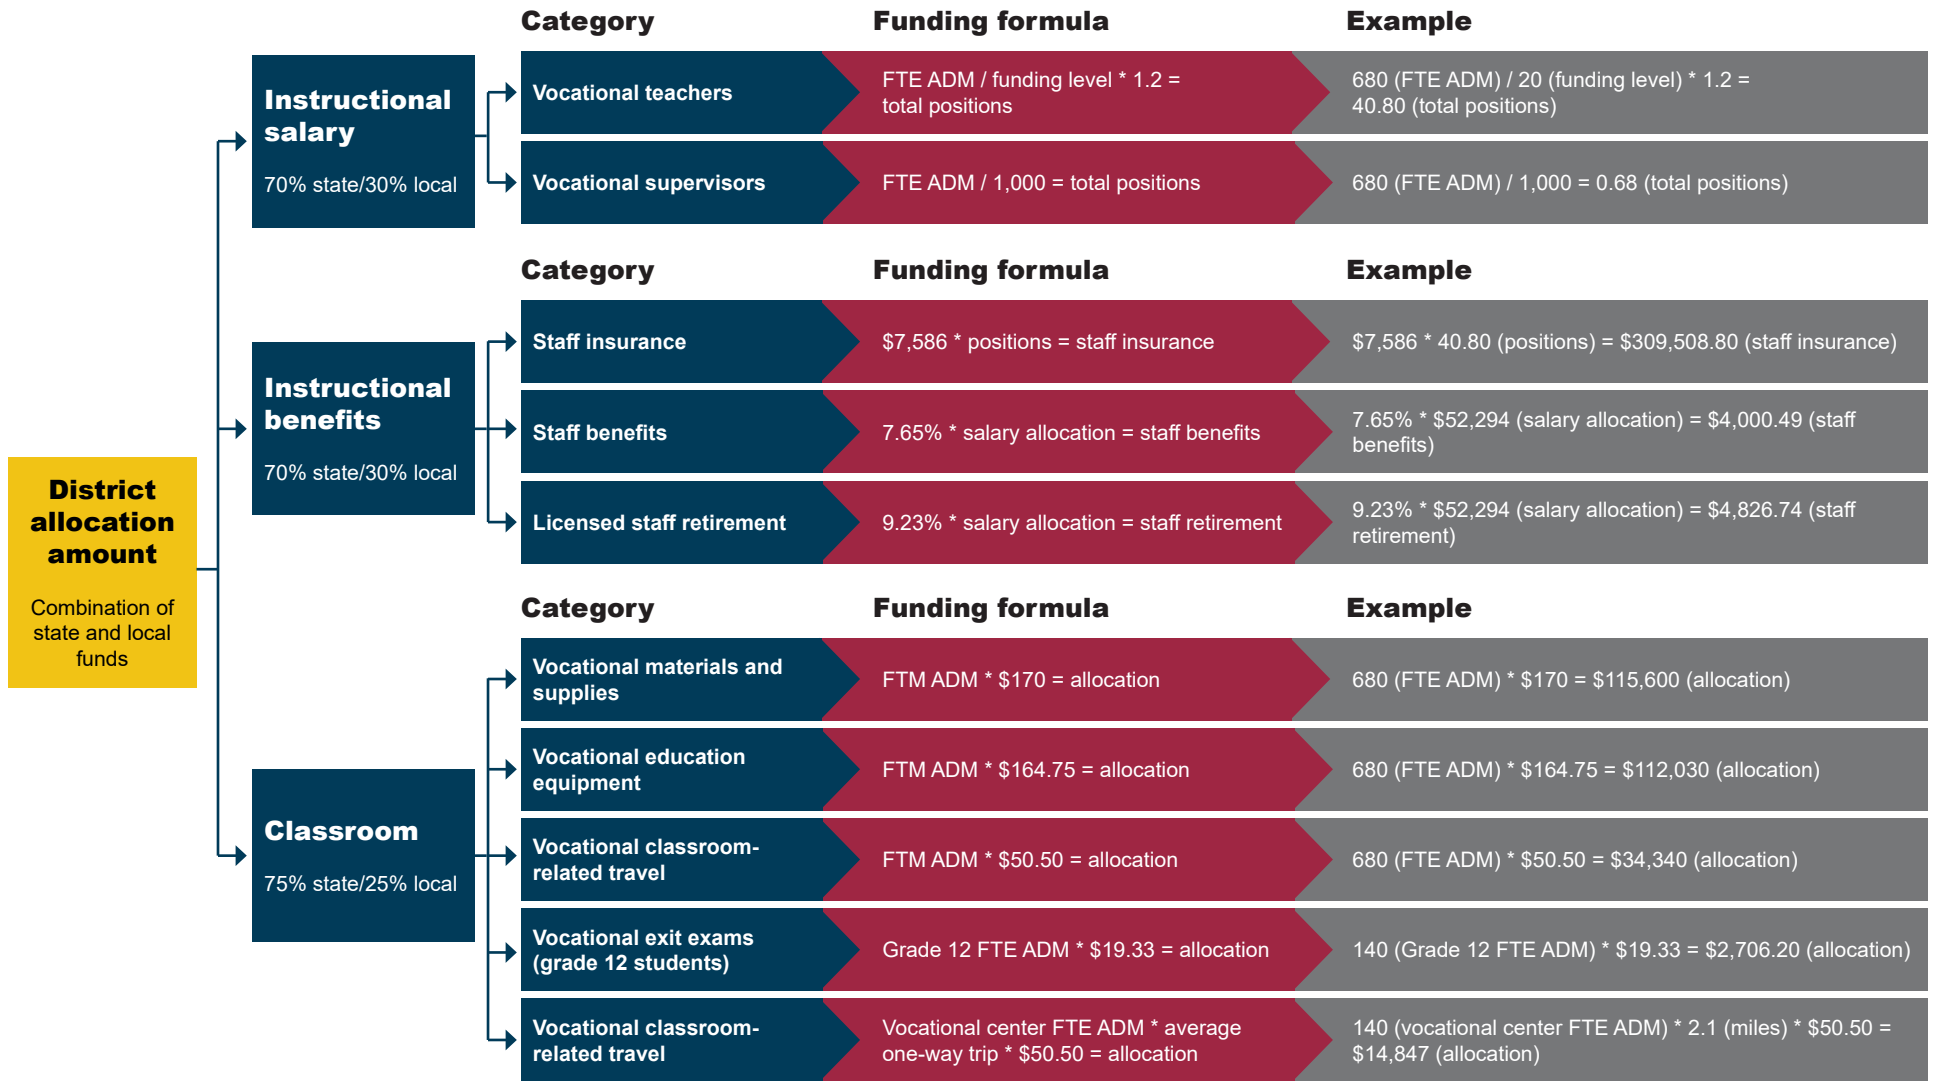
District allocation amount

Combination of state and local funds

Instructional salary

70% state/30% local

| Category | Funding formula | Example |
|---|---|---|
| Vocational teachers | FTE ADM / funding level * 1.2 = total positions | 680 (FTE ADM) / 20 (funding level) * 1.2 = 40.80 (total positions) |
| Vocational supervisors | FTE ADM / 1,000 = total positions | 680 (FTE ADM) / 1,000 = 0.68 (total positions) |

Instructional benefits

70% state/30% local

| Category | Funding formula | Example |
|---|---|---|
| Staff insurance | \$7,586 * positions = staff insurance | \$7,586 * 40.80 (positions) = \$309,508.80 (staff insurance) |
| Staff benefits | 7.65% * salary allocation = staff benefits | 7.65% * \$52,294 (salary allocation) = \$4,000.49 (staff benefits) |
| Licensed staff retirement | 9.23% * salary allocation = staff retirement | 9.23% * \$52,294 (salary allocation) = \$4,826.74 (staff retirement) |

Classroom

75% state/25% local

| Category | Funding formula | Example |
|---|---|---|
| Vocational materials and supplies | FTM ADM * \$170 = allocation | 680 (FTE ADM) * \$170 = \$115,600 (allocation) |
| Vocational education equipment | FTM ADM * \$164.75 = allocation | 680 (FTE ADM) * \$164.75 = \$112,030 (allocation) |
| Vocational classroom-related travel | FTM ADM * \$50.50 = allocation | 680 (FTE ADM) * \$50.50 = \$34,340 (allocation) |
| Vocational exit exams (grade 12 students) | Grade 12 FTE ADM * \$19.33 = allocation | 140 (Grade 12 FTE ADM) * \$19.33 = \$2,706.20 (allocation) |
| Vocational classroom-related travel | Vocational center FTE ADM * average one-way trip * \$50.50 = allocation | 140 (vocational center FTE ADM) * 2.1 (miles) * \$50.50 = \$14,847 (allocation) |